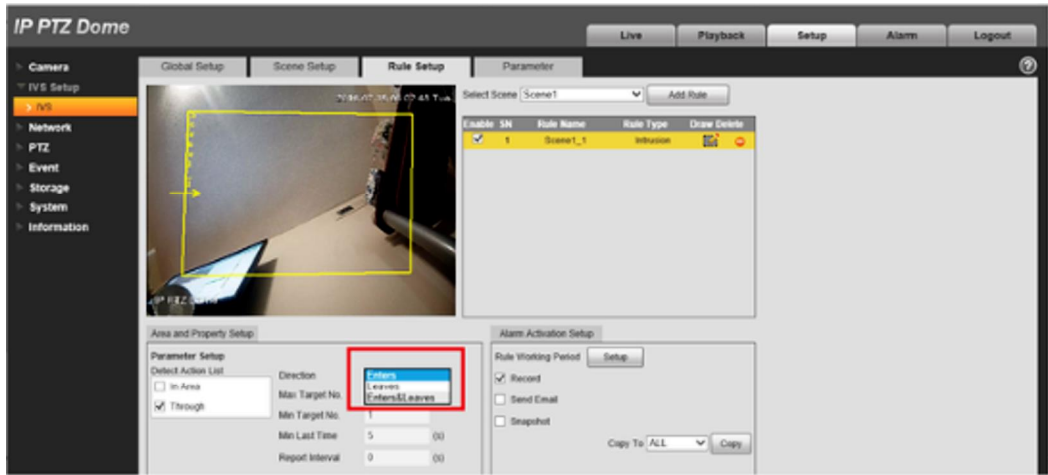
IP PTZ Dome

Live
Playback
Setup
Alarm
Logout

Camera
IVS Setup
IVS
Network
PTZ
Event
Storage
System
Information

Global Setup
Scene Setup
Rule Setup
Parameter

2016-07-25 06:07:41 Tue
IP PTZ Dome

Select Scene Scene1
Add Rule

| Enable | SN | Rule Name | Rule Type | Draw | Delete |
|---|---|---|---|---|---|
| ☑ | 1 | Scene1_1 | Intrusion | | |

Area and Property Setup
Parameter Setup
Detect Action List
In Area
Through
Direction
Enters
Leaves
Enters&Leaves
Max Target No.
Min Target No. 1
Min Last Time 5 (s)
Report Interval 0 (s)

Alarm Activation Setup
Rule Working Period Setup
Record
Send Email
Snapshot
Copy To ALL
Copy